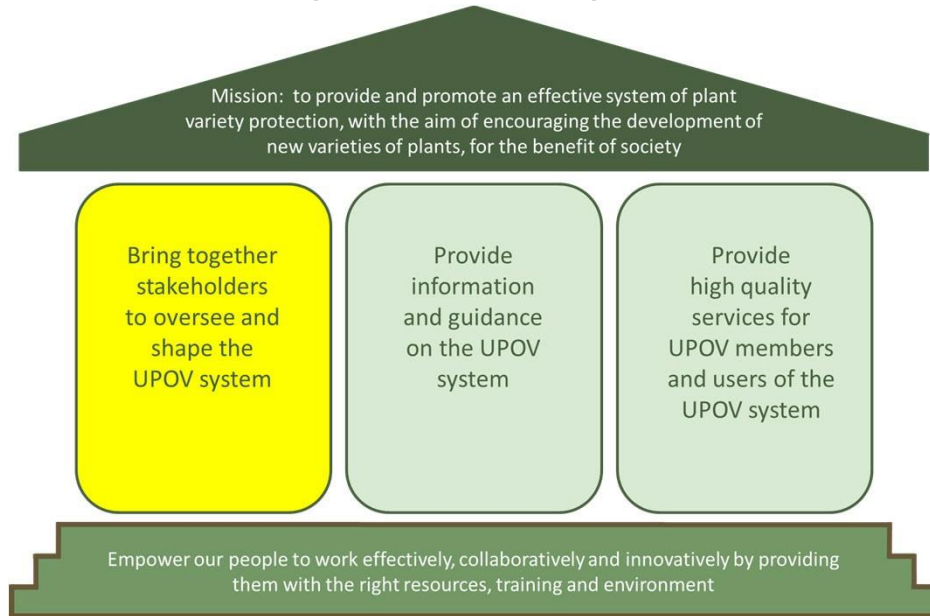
Mission: to provide and promote an effective system of plant variety protection, with the aim of encouraging the development of new varieties of plants, for the benefit of society

Bring together stakeholders to oversee and shape the UPOV system

Provide information and guidance on the UPOV system

Provide high quality services for UPOV members and users of the UPOV system

Empower our people to work effectively, collaboratively and innovatively by providing them with the right resources, training and environment